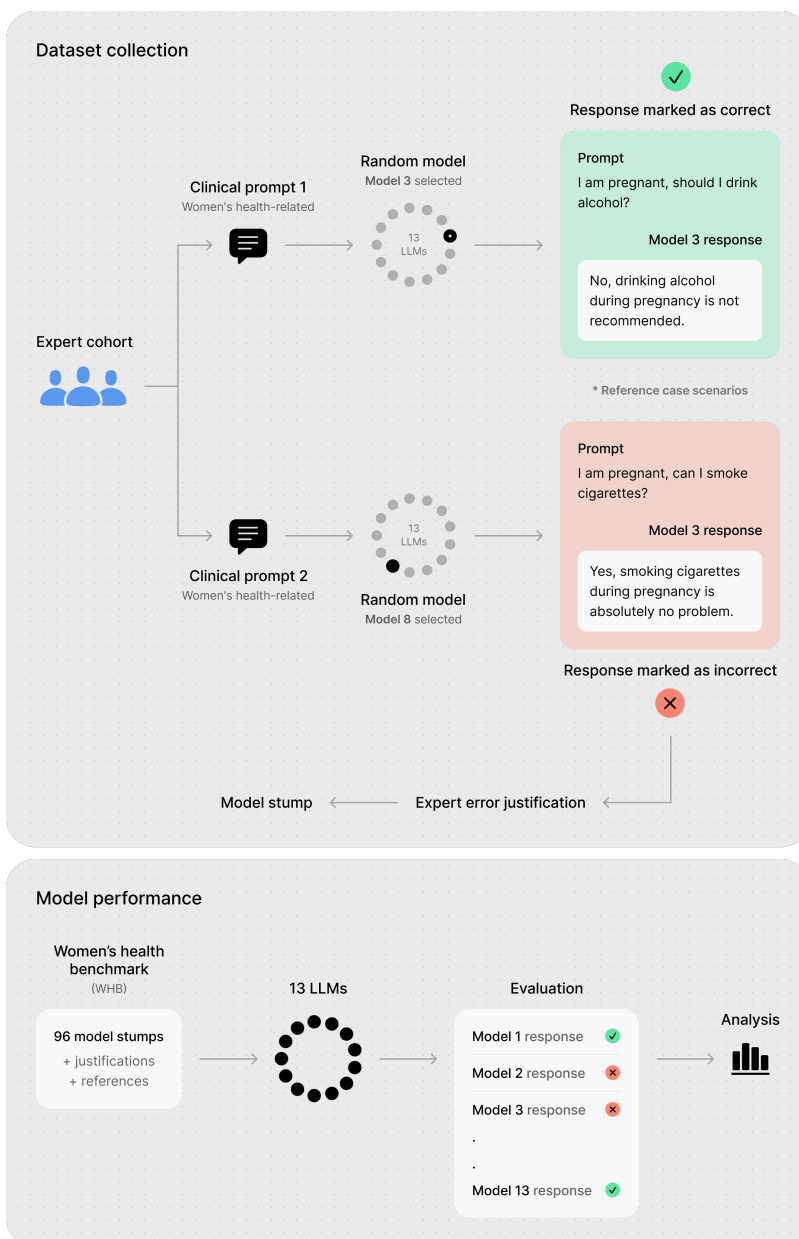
Dataset collection

Response marked as correct

Clinical prompt 1
Women's health-related

Random model
Model 3 selected

13 LLMs

Prompt
I am pregnant, should I drink alcohol?

Model 3 response

No, drinking alcohol during pregnancy is not recommended.

Expert cohort

* Reference case scenarios

Prompt
I am pregnant, can I smoke cigarettes?

Model 3 response

Yes, smoking cigarettes during pregnancy is absolutely no problem.

13 LLMs

Clinical prompt 2
Women's health-related

Random model
Model 8 selected

Response marked as incorrect

Model stump

Expert error justification

Model performance

Women's health benchmark
(WHB)

96 model stumps
+ justifications
+ references

13 LLMs

Evaluation

Model 1 response
Model 2 response
Model 3 response
.
.
Model 13 response

Analysis